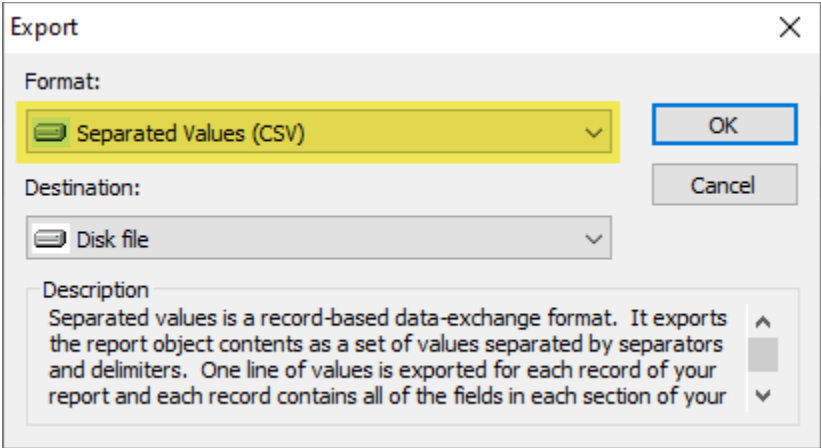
Export

Format:

Separated Values (CSV)

OK

Cancel

Destination:

Disk file

Description

Separated values is a record-based data-exchange format. It exports the report object contents as a set of values separated by separators and delimiters. One line of values is exported for each record of your report and each record contains all of the fields in each section of your